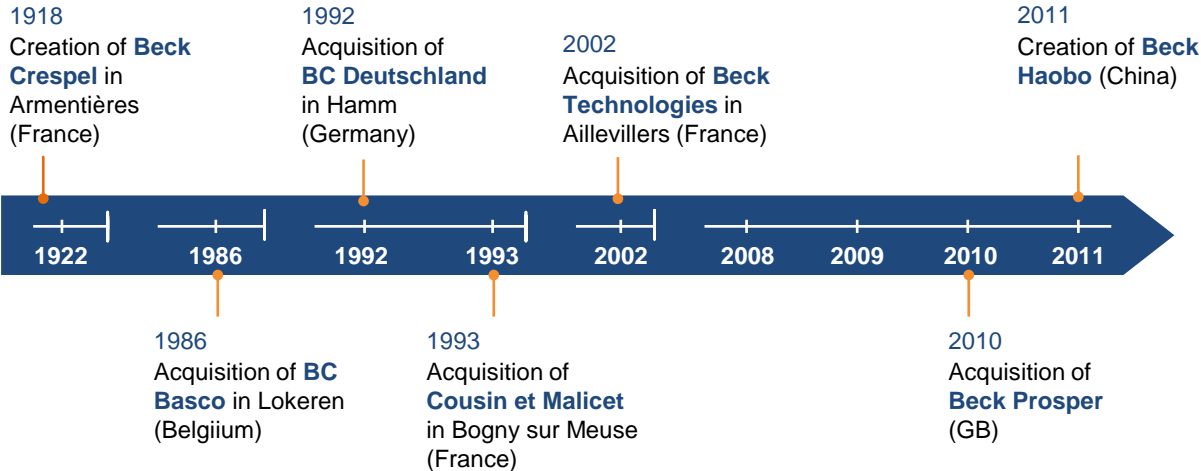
1918
Creation of **Beck Crespel** in Armentières (France)

1992
Acquisition of **BC Deutschland** in Hamm (Germany)

2002
Acquisition of **Beck Technologies** in Aillevillers (France)

2011
Creation of **Beck Haobo** (China)

1922 1986 1992 1993 2002 2008 2009 2010 2011

1986
Acquisition of **BC Basco** in Lokeren (Belgiium)

1993
Acquisition of **Cousin et Malicet** in Bogny sur Meuse (France)

2010
Acquisition of **Beck Prosper** (GB)